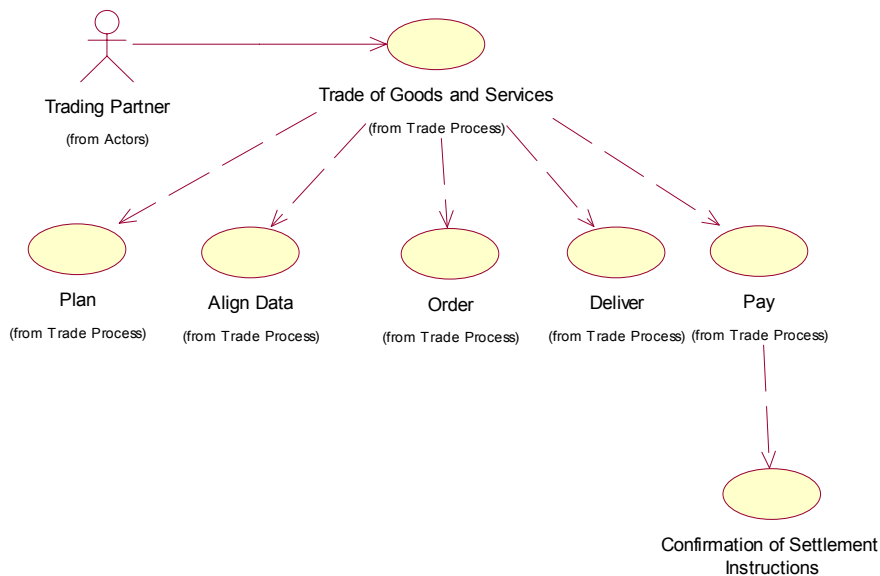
Trading Partner

(from Actors)

Trade of Goods and Services

(from Trade Process)

Plan

(from Trade Process)

Align Data

(from Trade Process)

Order

(from Trade Process)

Deliver

(from Trade Process)

Pay

(from Trade Process)

Confirmation of Settlement Instructions